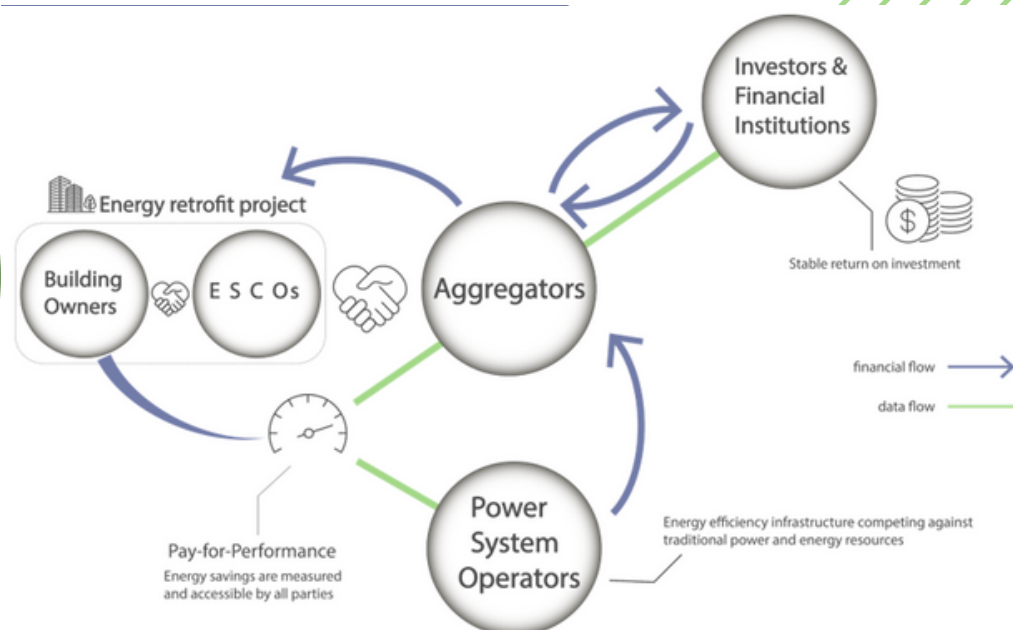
Investors & Financial Institutions

Energy retrofit project

Building Owners

E S C Os

Aggregators

Stable return on investment

financial flow

data flow

Pay-for-Performance

Energy savings are measured and accessible by all parties

Power System Operators

Energy efficiency infrastructure competing against traditional power and energy resources